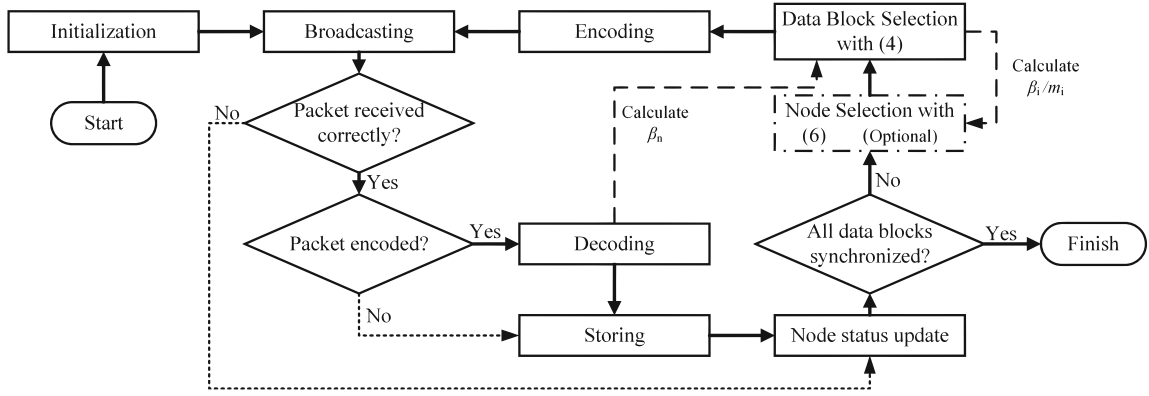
Initialization

Broadcasting

Encoding

Data Block Selection with (4)

Calculate $\beta_i / m_i$

Start

No

Packet received correctly?

Calculate $\beta_n$

Node Selection with (6) (Optional)

Yes

Packet encoded?

Yes

Decoding

No

All data blocks synchronized?

Yes

Finish

No

Storing

Node status update